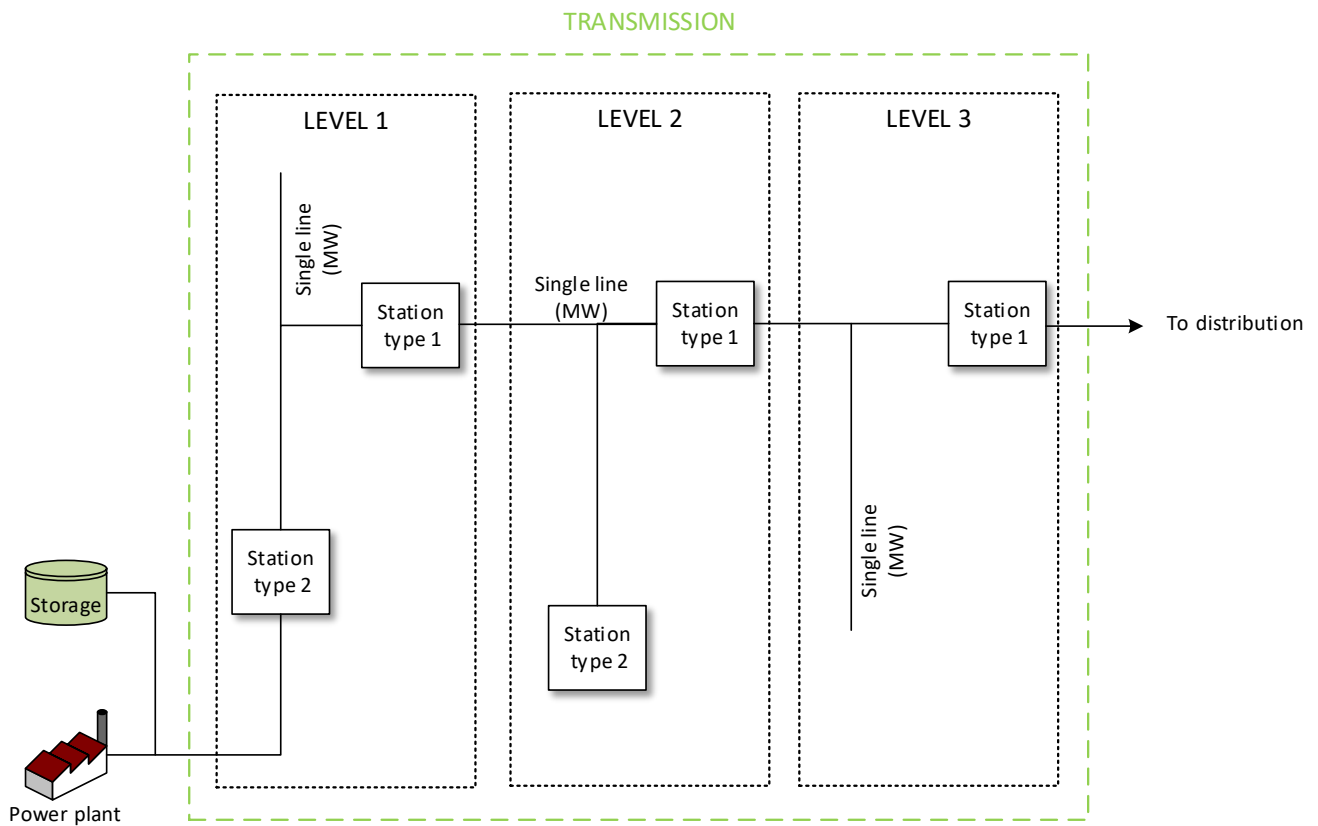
TRANSMISSION

LEVEL 1

Single line (MW)

Station type 1

Station type 2

LEVEL 2

Single line (MW)

Station type 1

Station type 2

LEVEL 3

Station type 1

Single line (MW)

To distribution

Storage

Power plant